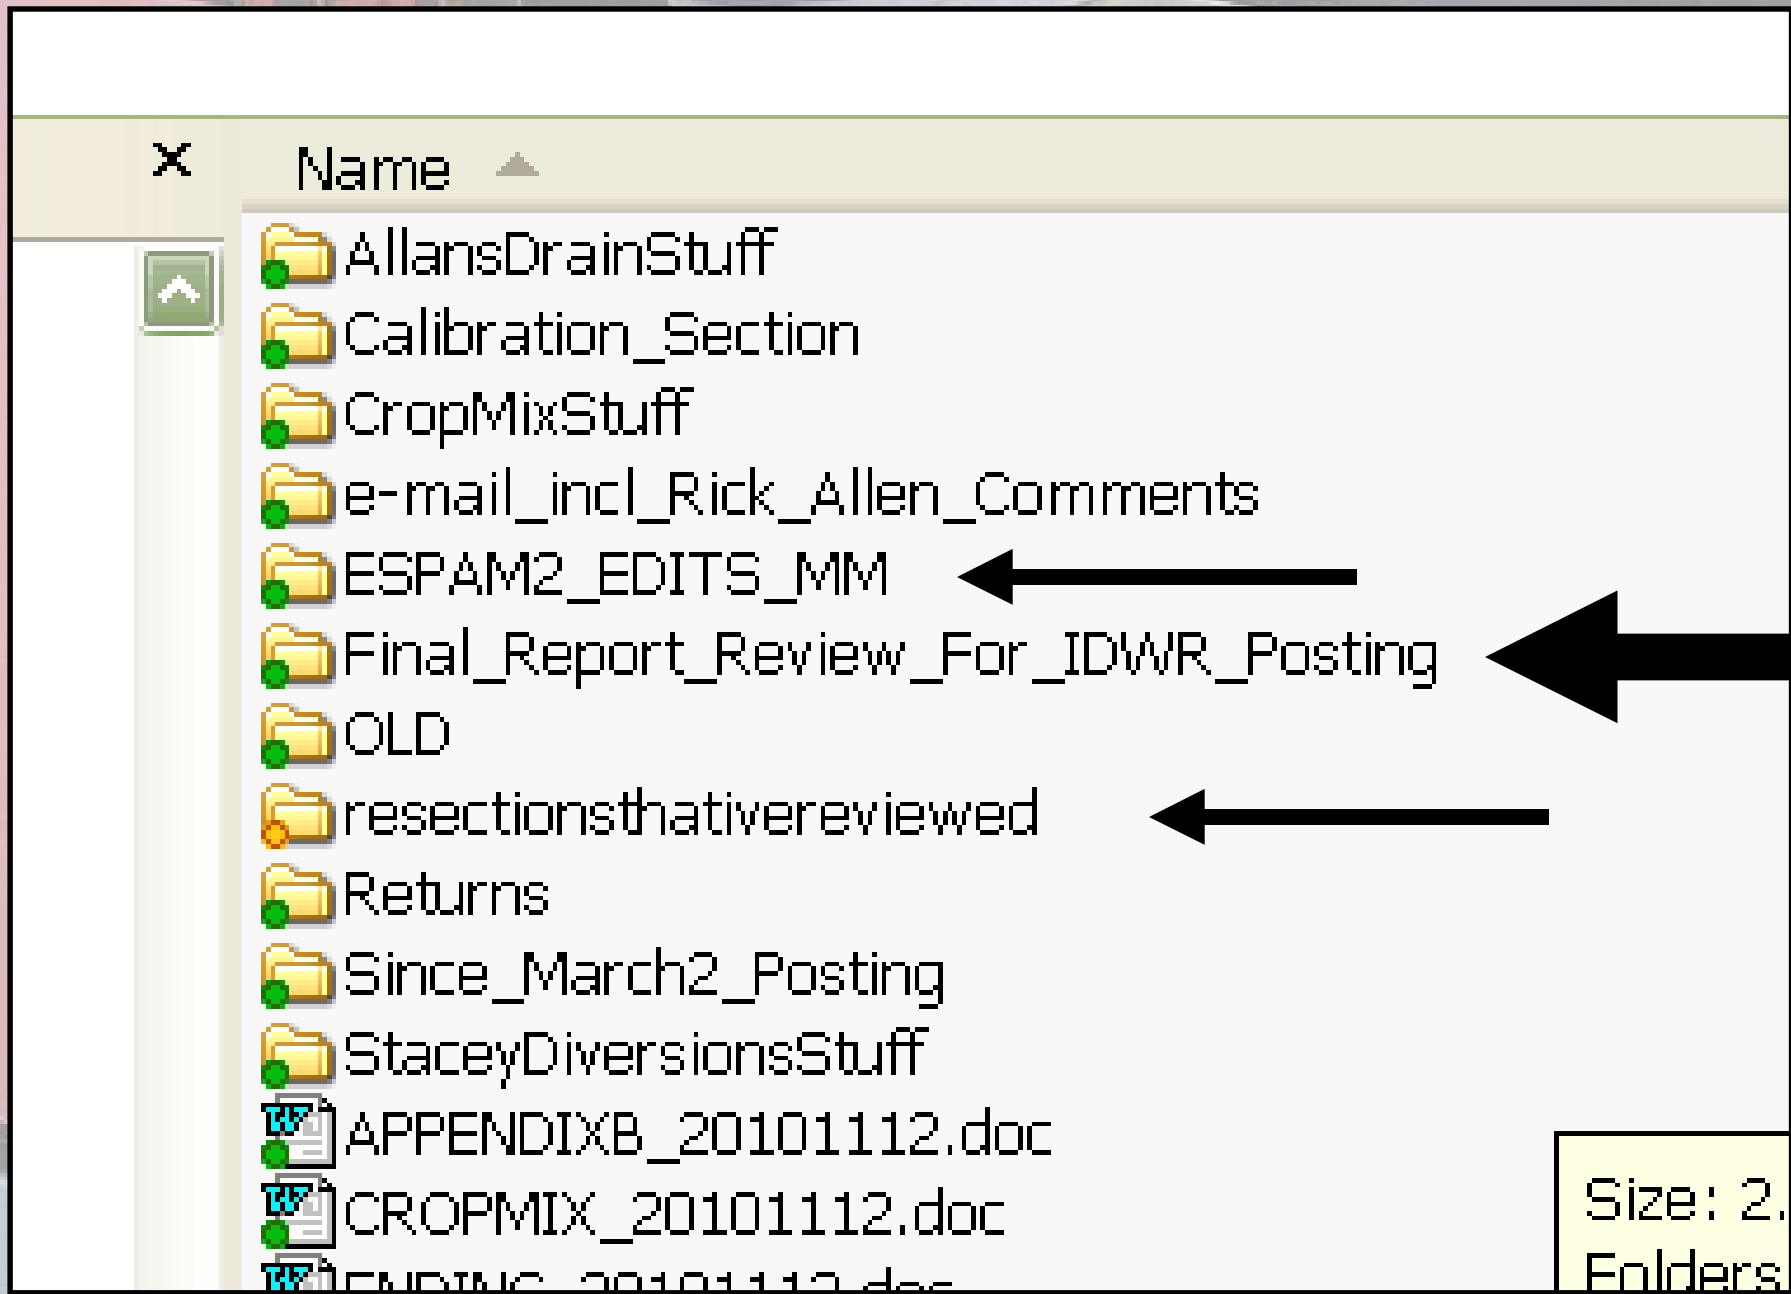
×

Name

AllansDrainStuff
Calibration_Section
CropMixStuff
e-mail_incl_Rick_Allen_Comments
ESPAM2_EDITS_MM
Final_Report_Review_For_IDWR_Posting
OLD
resectionsthativereviewed
Returns
Since_March2_Posting
StaceyDiversionsStuff
APPENDIXB_20101112.doc
CROPMIX_20101112.doc
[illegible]

Size: 2.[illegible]
Folders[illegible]